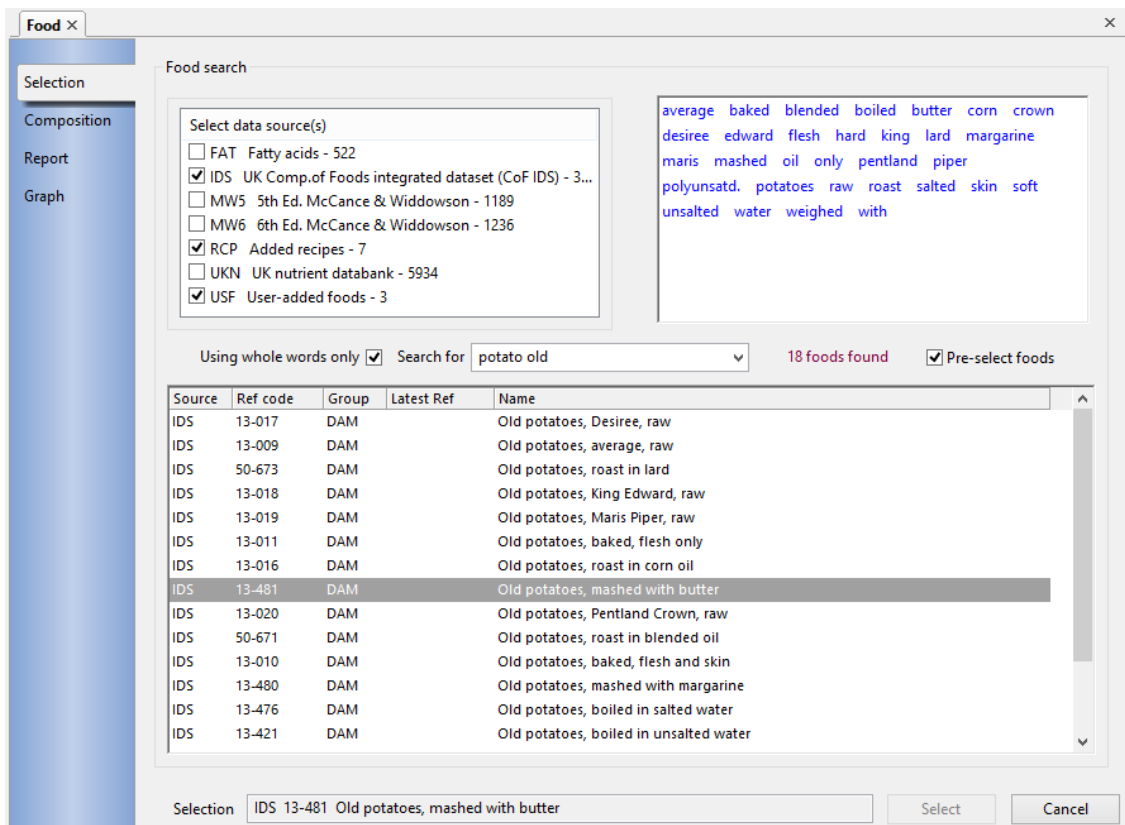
Food ×

×

Selection
Composition
Report
Graph

Food search

Select data source(s)
☐ FAT Fatty acids - 522
☑ IDS UK Comp.of Foods integrated dataset (CoF IDS) - 3...
☐ MW5 5th Ed. McCance & Widdowson - 1189
☐ MW6 6th Ed. McCance & Widdowson - 1236
☑ RCP Added recipes - 7
☐ UKN UK nutrient databank - 5934
☑ USF User-added foods - 3

average baked blended boiled butter corn crown desiree edward flesh hard king lard margarine maris mashed oil only pentland piper polyunsatd. potatoes raw roast salted skin soft unsalted water weighed with

Using whole words only ☑ Search for potato old 18 foods found ☑ Pre-select foods

| Source | Ref code | Group | Latest Ref | Name |
|---|---|---|---|---|
| IDS | 13-017 | DAM | | Old potatoes, Desiree, raw |
| IDS | 13-009 | DAM | | Old potatoes, average, raw |
| IDS | 50-673 | DAM | | Old potatoes, roast in lard |
| IDS | 13-018 | DAM | | Old potatoes, King Edward, raw |
| IDS | 13-019 | DAM | | Old potatoes, Maris Piper, raw |
| IDS | 13-011 | DAM | | Old potatoes, baked, flesh only |
| IDS | 13-016 | DAM | | Old potatoes, roast in corn oil |
| IDS | 13-481 | DAM | | Old potatoes, mashed with butter |
| IDS | 13-020 | DAM | | Old potatoes, Pentland Crown, raw |
| IDS | 50-671 | DAM | | Old potatoes, roast in blended oil |
| IDS | 13-010 | DAM | | Old potatoes, baked, flesh and skin |
| IDS | 13-480 | DAM | | Old potatoes, mashed with margarine |
| IDS | 13-476 | DAM | | Old potatoes, boiled in salted water |
| IDS | 13-421 | DAM | | Old potatoes, boiled in unsalted water |

Selection IDS 13-481 Old potatoes, mashed with butter Select Cancel